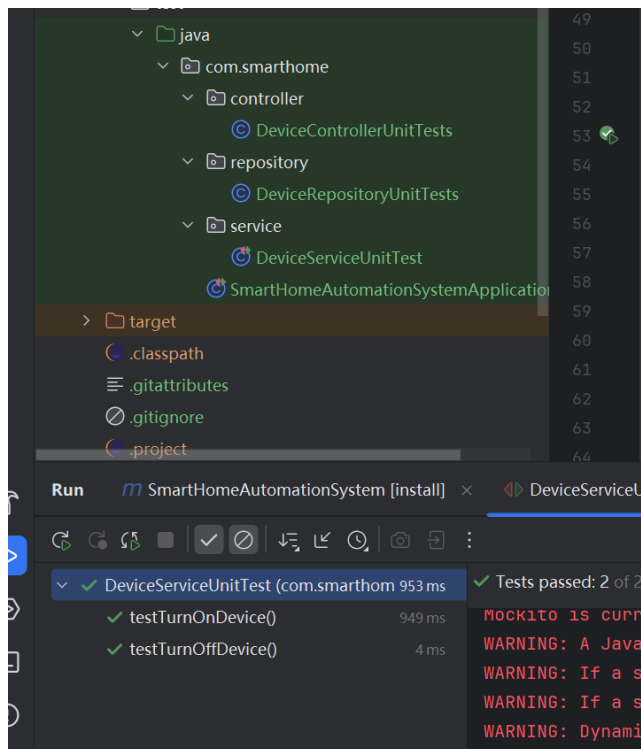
java
com.smarthome
controller
DeviceControllerUnitTests
repository
DeviceRepositoryUnitTests
service
DeviceServiceUnitTest
SmartHomeAutomationSystemApplicatio
target
.classpath
.gitattributes
.gitignore
.project

49
50
51
52
53
54
55
56
57
58
59
60
61
62
63
64

Run
SmartHomeAutomationSystem [install] ×
DeviceServiceU

DeviceServiceUnitTest (com.smarthom 953 ms
testTurnOnDevice() 949 ms
testTurnOffDevice() 4 ms

Tests passed: 2 of 2
Mockito is curr
WARNING: A Java
WARNING: If a s
WARNING: If a s
WARNING: Dynami